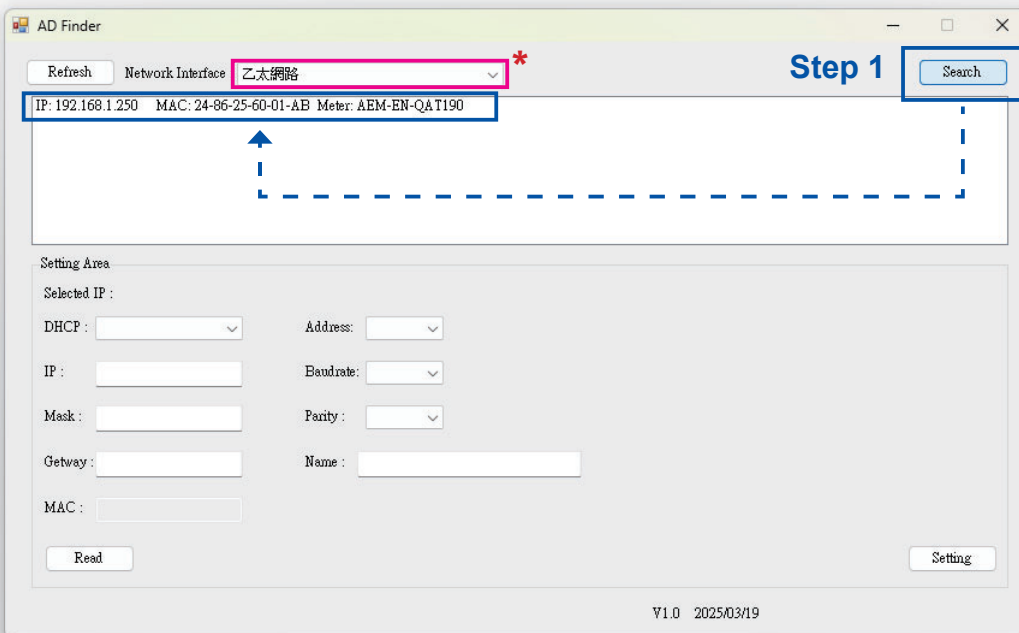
AD Finder

Refresh Network Interface 乙太網路 *

Step 1 Search

IP: 192.168.1.250 MAC: 24-86-25-60-01-AB Meter: AEM-EN-QAT190

Setting Area

Selected IP :

DHCP :

Address:

IP :

Baudrate:

Mask :

Parity :

Getway :

Name :

MAC :

Read

Setting

V1.0 2025/03/19